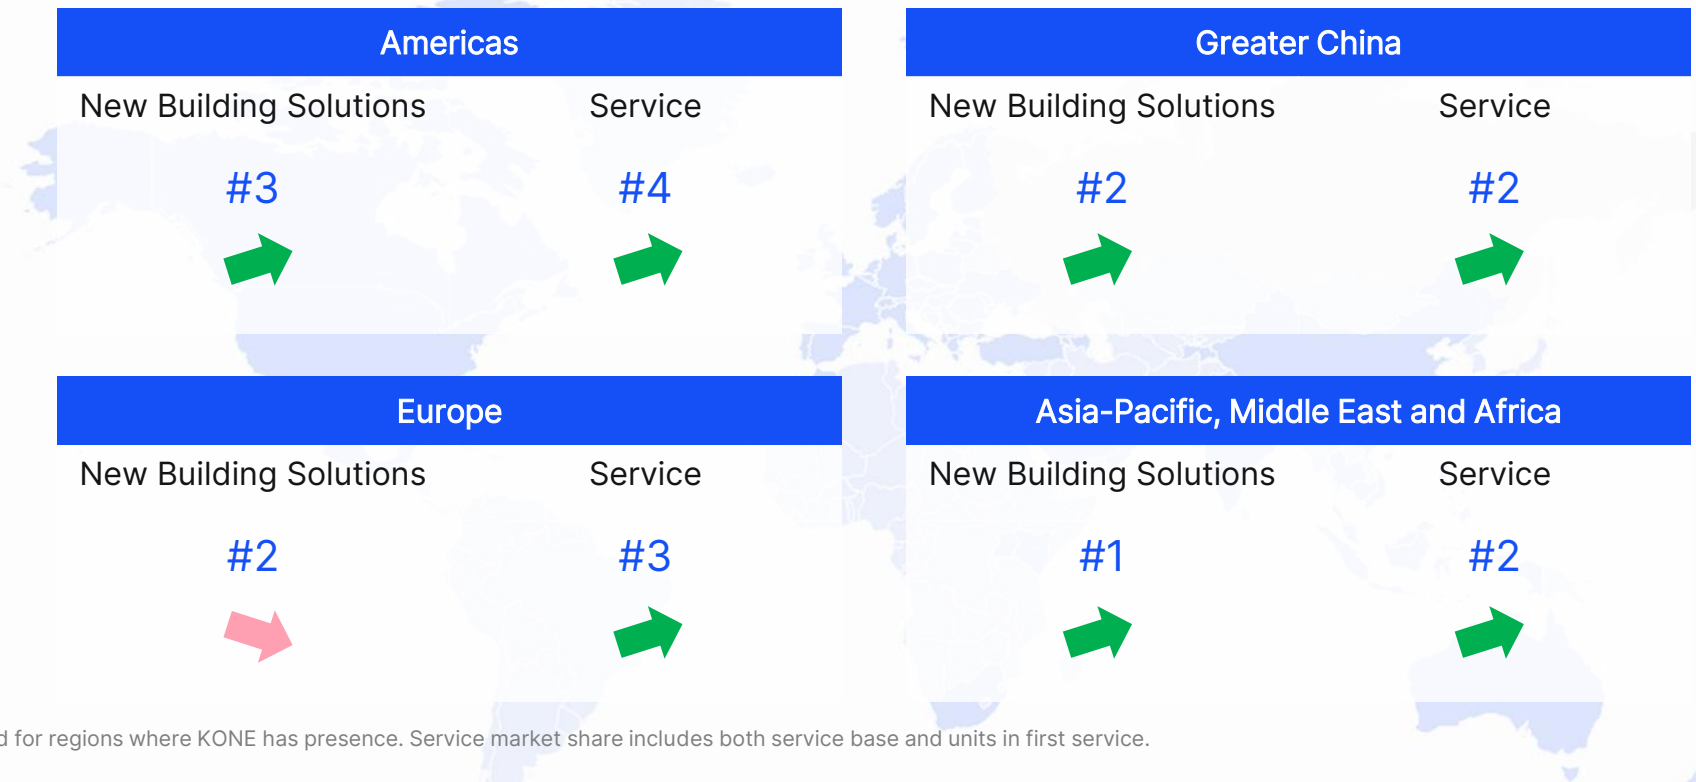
Americas

New Building Solutions

Service

#3

#4

Greater China

New Building Solutions

Service

#2

#2

Europe

New Building Solutions

Service

#2

#3

Asia-Pacific, Middle East and Africa

New Building Solutions

Service

#1

#2

d for regions where KONE has presence. Service market share includes both service base and units in first service.